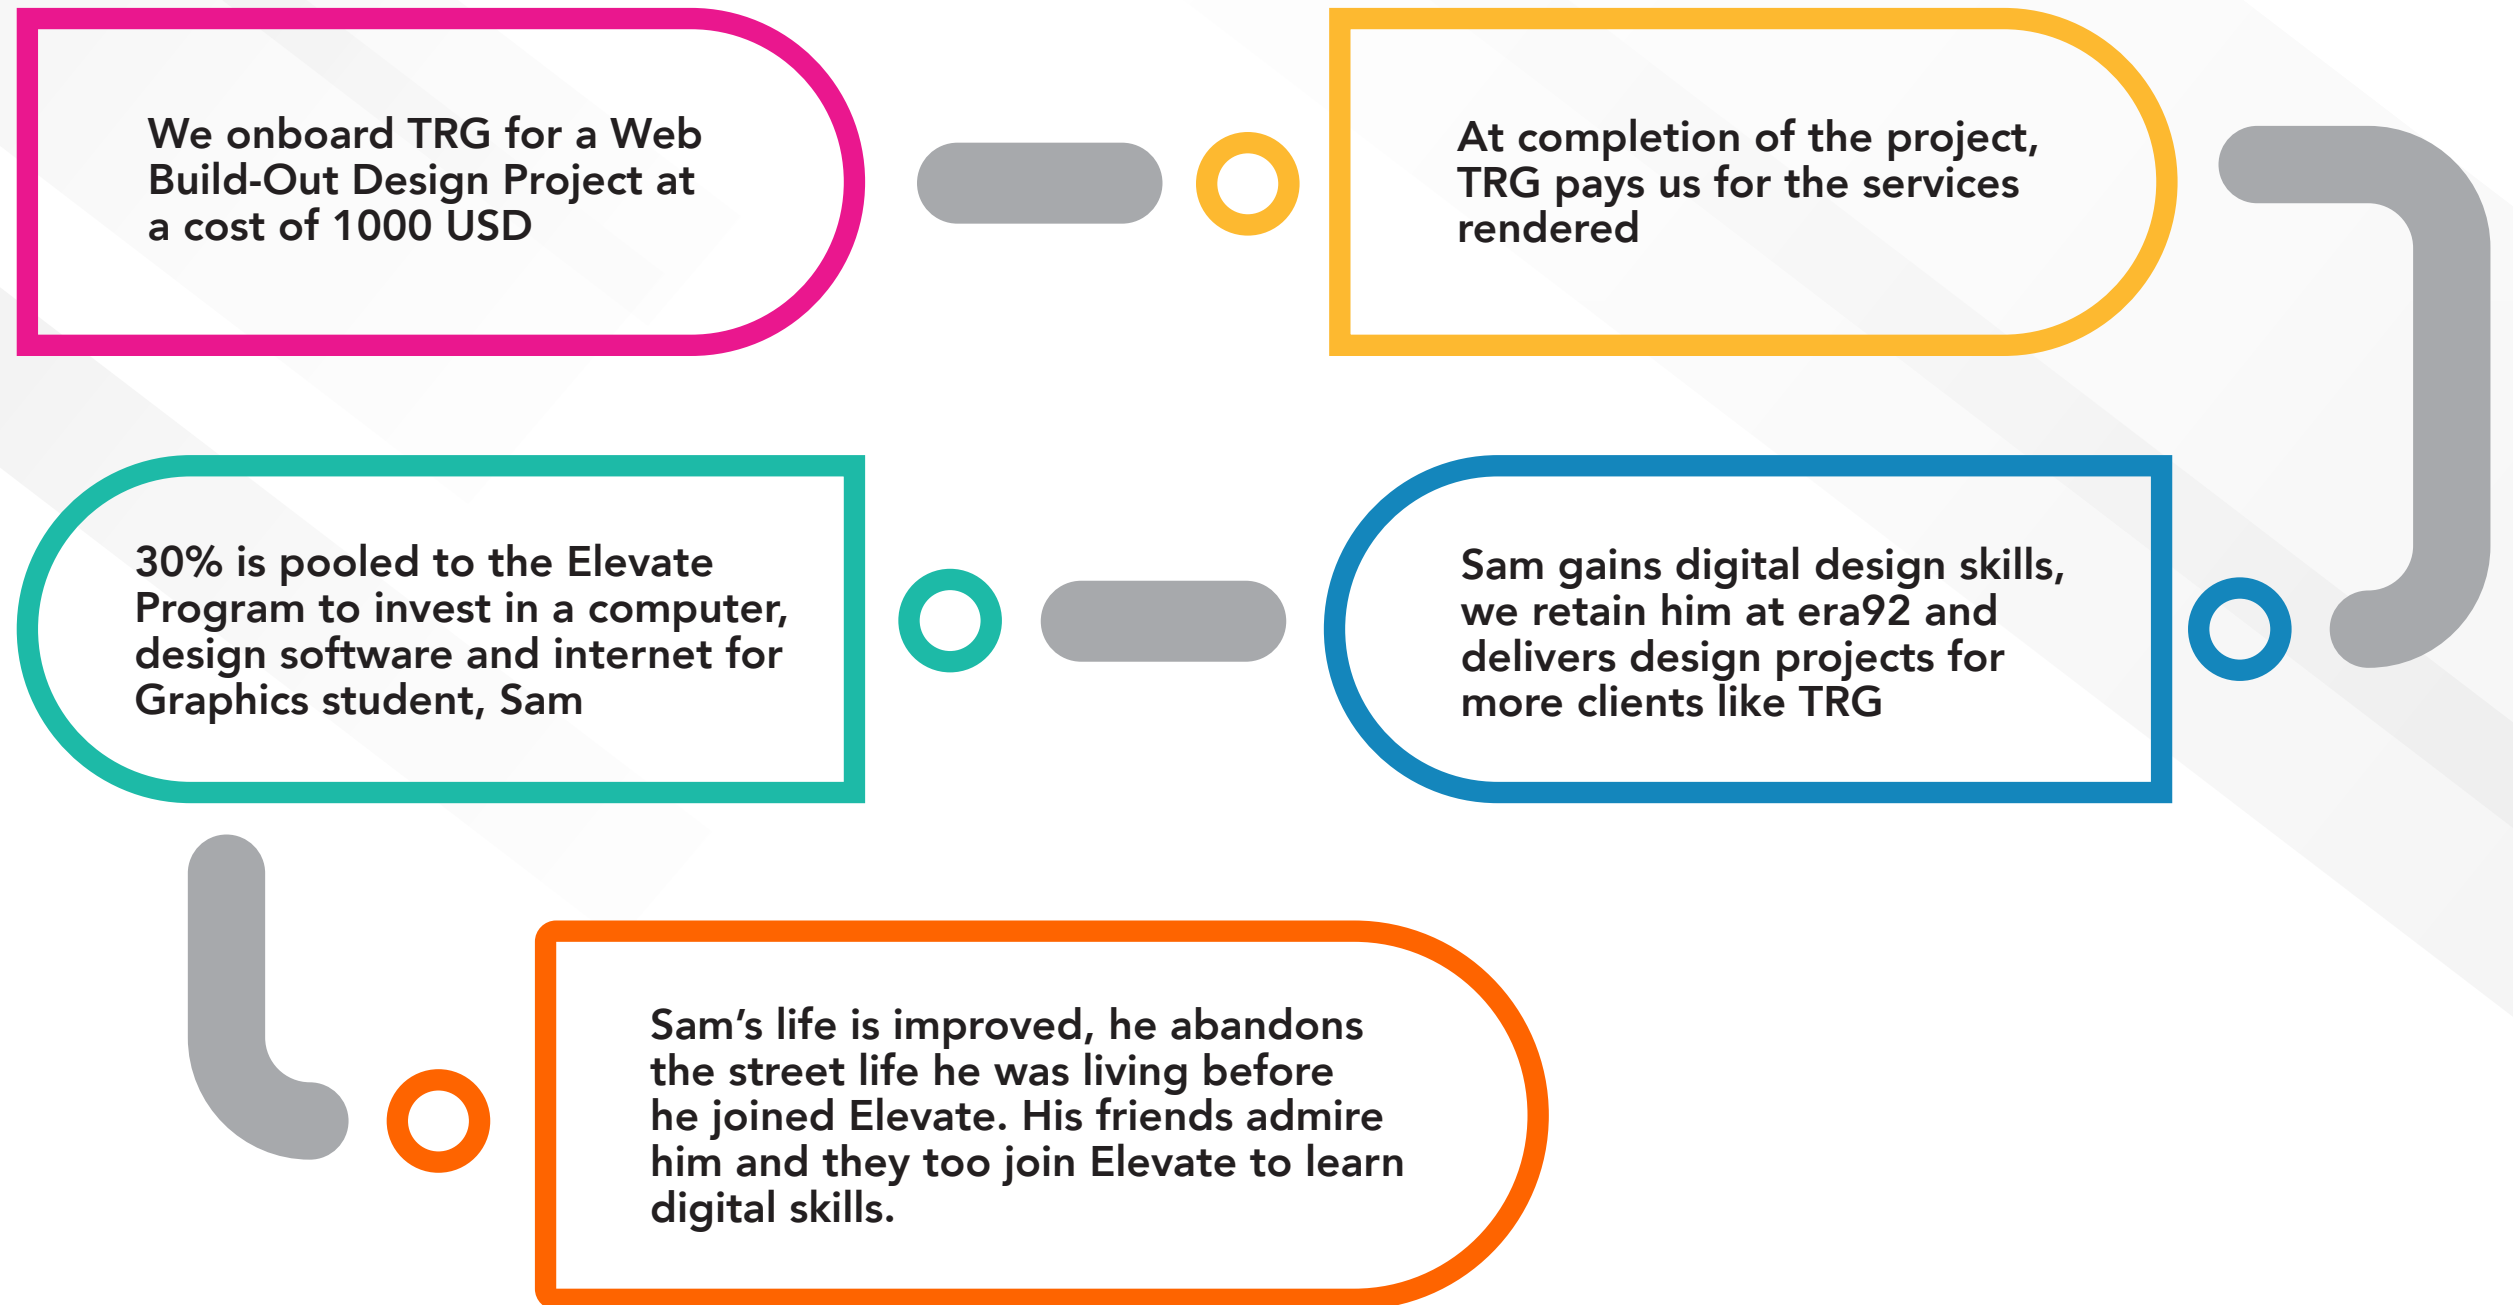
We onboard TRG for a Web Build-Out Design Project at a cost of 1000 USD

At completion of the project, TRG pays us for the services rendered

Sam gains digital design skills, we retain him at era92 and delivers design projects for more clients like TRG

30% is pooled to the Elevate Program to invest in a computer, design software and internet for Graphics student, Sam

Sam's life is improved, he abandons the street life he was living before he joined Elevate. His friends admire him and they too join Elevate to learn digital skills.